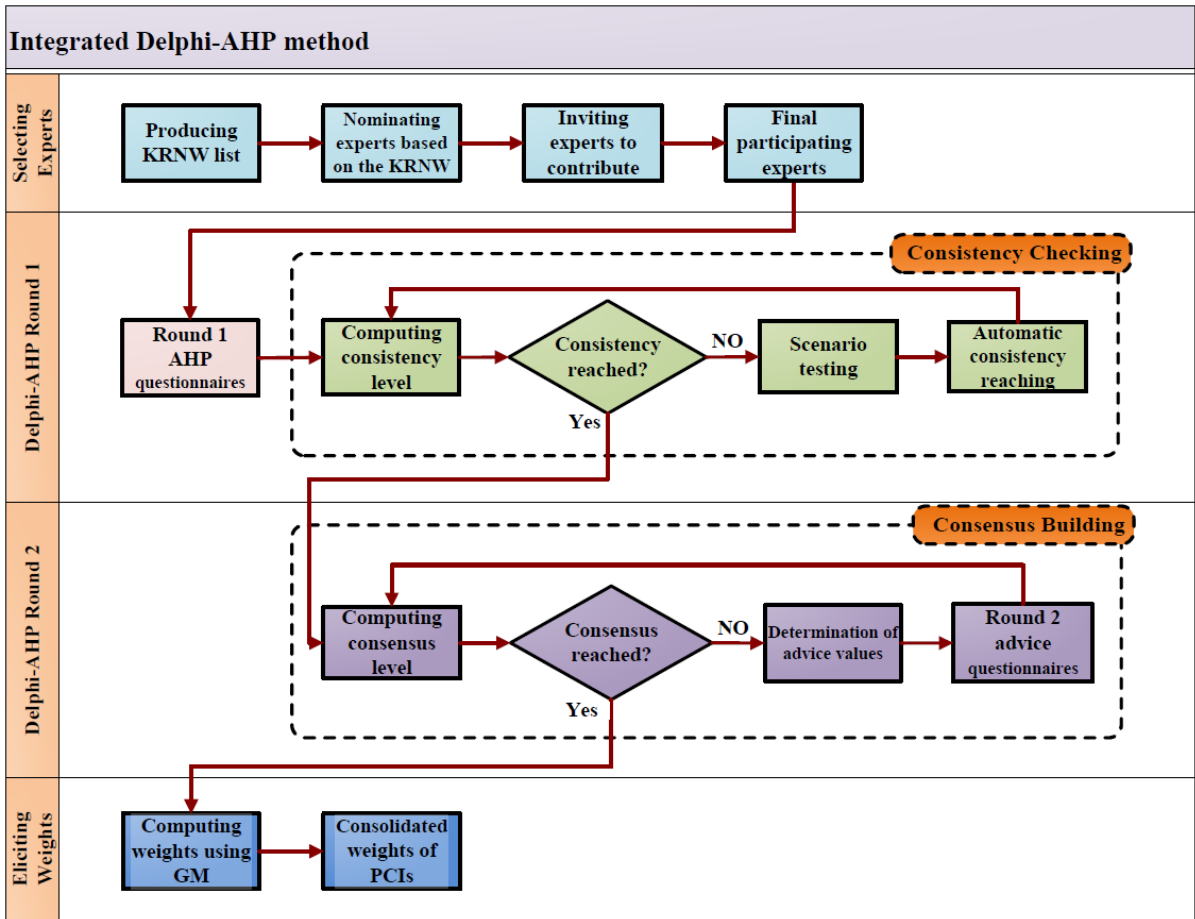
Integrated Delphi-AHP method

Selecting Experts

Producing KRNW list

Nominating experts based on the KRNW

Inviting experts to contribute

Final participating experts

Delphi-AHP Round 1

Consistency Checking

Round 1 AHP questionnaires

Computing consistency level

Consistency reached?

NO

Scenario testing

Automatic consistency reaching

Yes

Delphi-AHP Round 2

Consensus Building

Computing consensus level

Consensus reached?

NO

Determination of advice values

Round 2 advice questionnaires

Yes

Eliciting Weights

Computing weights using GM

Consolidated weights of PCIs